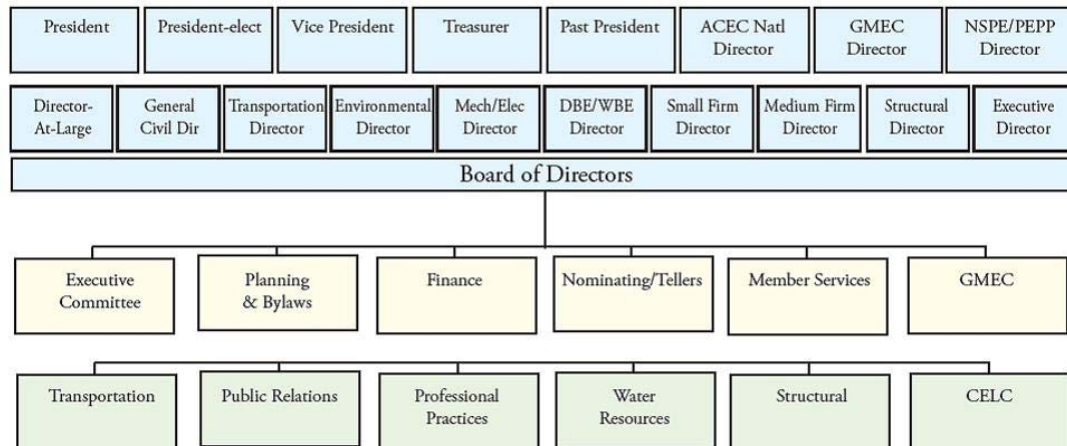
President

President-elect

Vice President

Treasurer

Past President

ACEC Natl Director

GMEC Director

NSPE/PEPP Director

Director-At-Large

General Civil Dir

Transportation Director

Environmental Director

Mech/Elec Director

DBE/WBE Director

Small Firm Director

Medium Firm Director

Structural Director

Executive Director

Board of Directors

Executive Committee

Planning & Bylaws

Finance

Nominating/Tellers

Member Services

GMEC

Transportation

Public Relations

Professional Practices

Water Resources

Structural

CELC